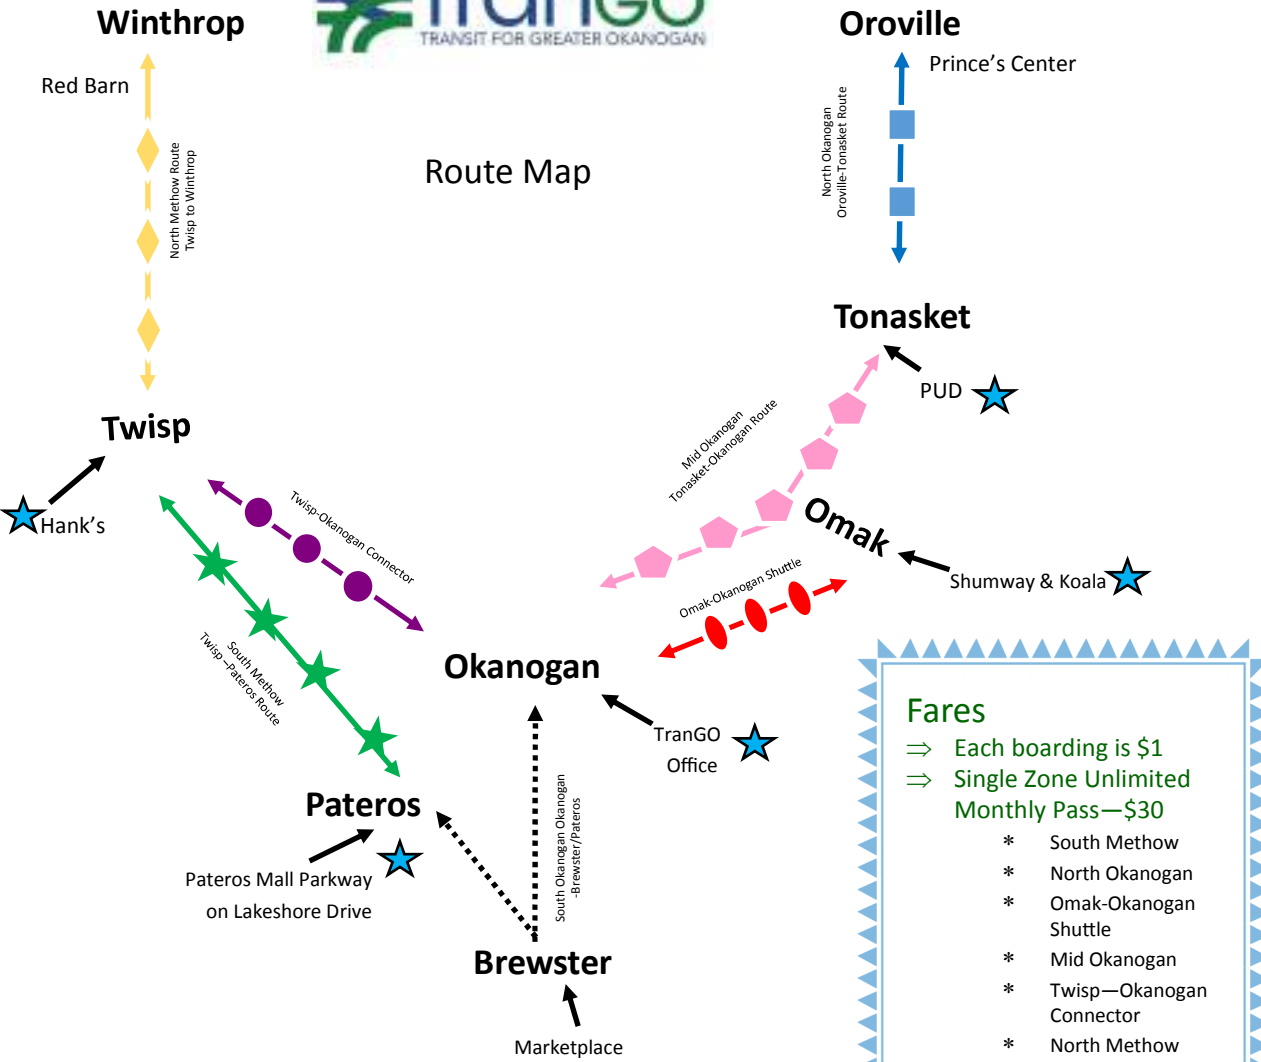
Winthrop

TranGO
TRANSIT FOR GREATER OKANOGAN

Oroville

Prince's Center

Red Barn

North Methow Route
Twisp to Winthrop

Route Map

North Okanogan
Oroville-Tonasket Route

Tonasket

PUD

Mid Okanogan
Tonasket-Okanogan Route

Twisp

Hank's

Twisp-Okanogan Connector

Omak

Shumway & Koala

Omak-Okanogan Shuttle

South Methow
Twisp—Pateros Route

Okanogan

TranGO
Office

Pateros

Pateros Mall Parkway
on Lakeshore Drive

South Okanogan Okanogan
-Brewster/Pateros

Brewster

Marketplace

Fares
⇒ Each boarding is \$1
⇒ Single Zone Unlimited Monthly Pass—\$30
* South Methow
* North Okanogan
* Omak-Okanogan Shuttle
* Mid Okanogan
* Twisp—Okanogan Connector
* North Methow